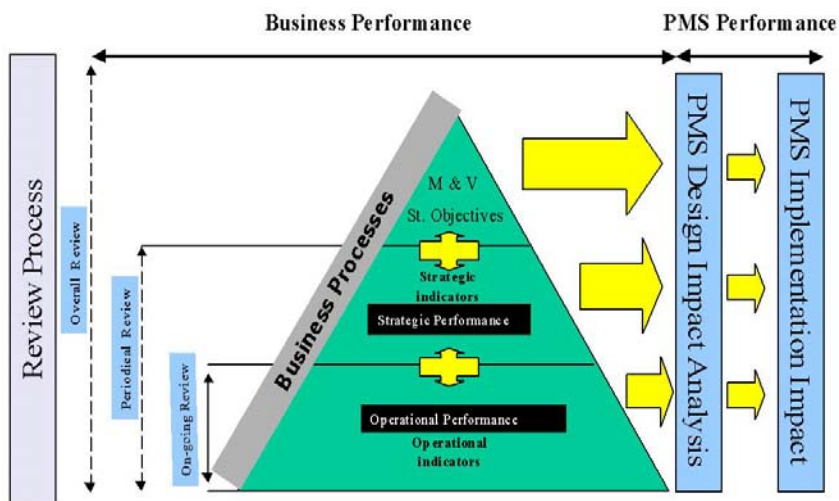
Business Performance

PMS Performance

Review Process

Overall Review

Periodical Review

On-going Review

Business Processes

M & V

St. Objectives

Strategic indicators

Strategic Performance

Operational Performance

Operational indicators

PMS Design Impact Analysis

PMS Implementation Impact